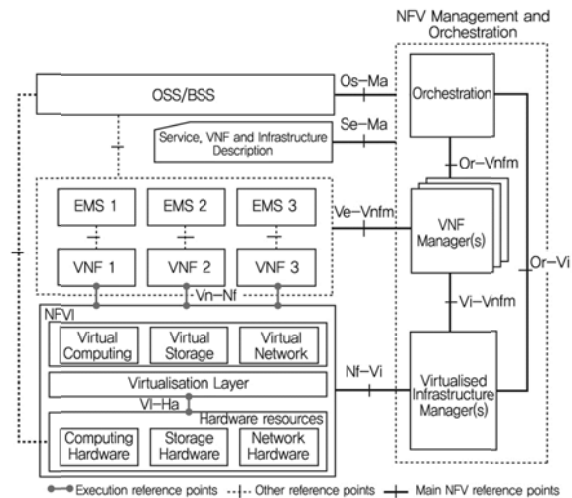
NFV Management and Orchestration

OSS/BSS

Os-Ma

Orchestration

Se-Ma

Service, VNF and Infrastructure Description

Or-Vnfm

EMS 1

EMS 2

EMS 3

Ve-Vnfm

VNF Manager(s)

Or-Vi

VNF 1

VNF 2

VNF 3

Vn-Nf

Vi-Vnfm

NFVI

Virtual Computing

Virtual Storage

Virtual Network

Nf-Vi

Virtualisation Layer

Vl-Ha

Virtualised Infrastructure Manager(s)

Hardware resources

Computing Hardware

Storage Hardware

Network Hardware

Execution reference points

Other reference points

Main NFV reference points